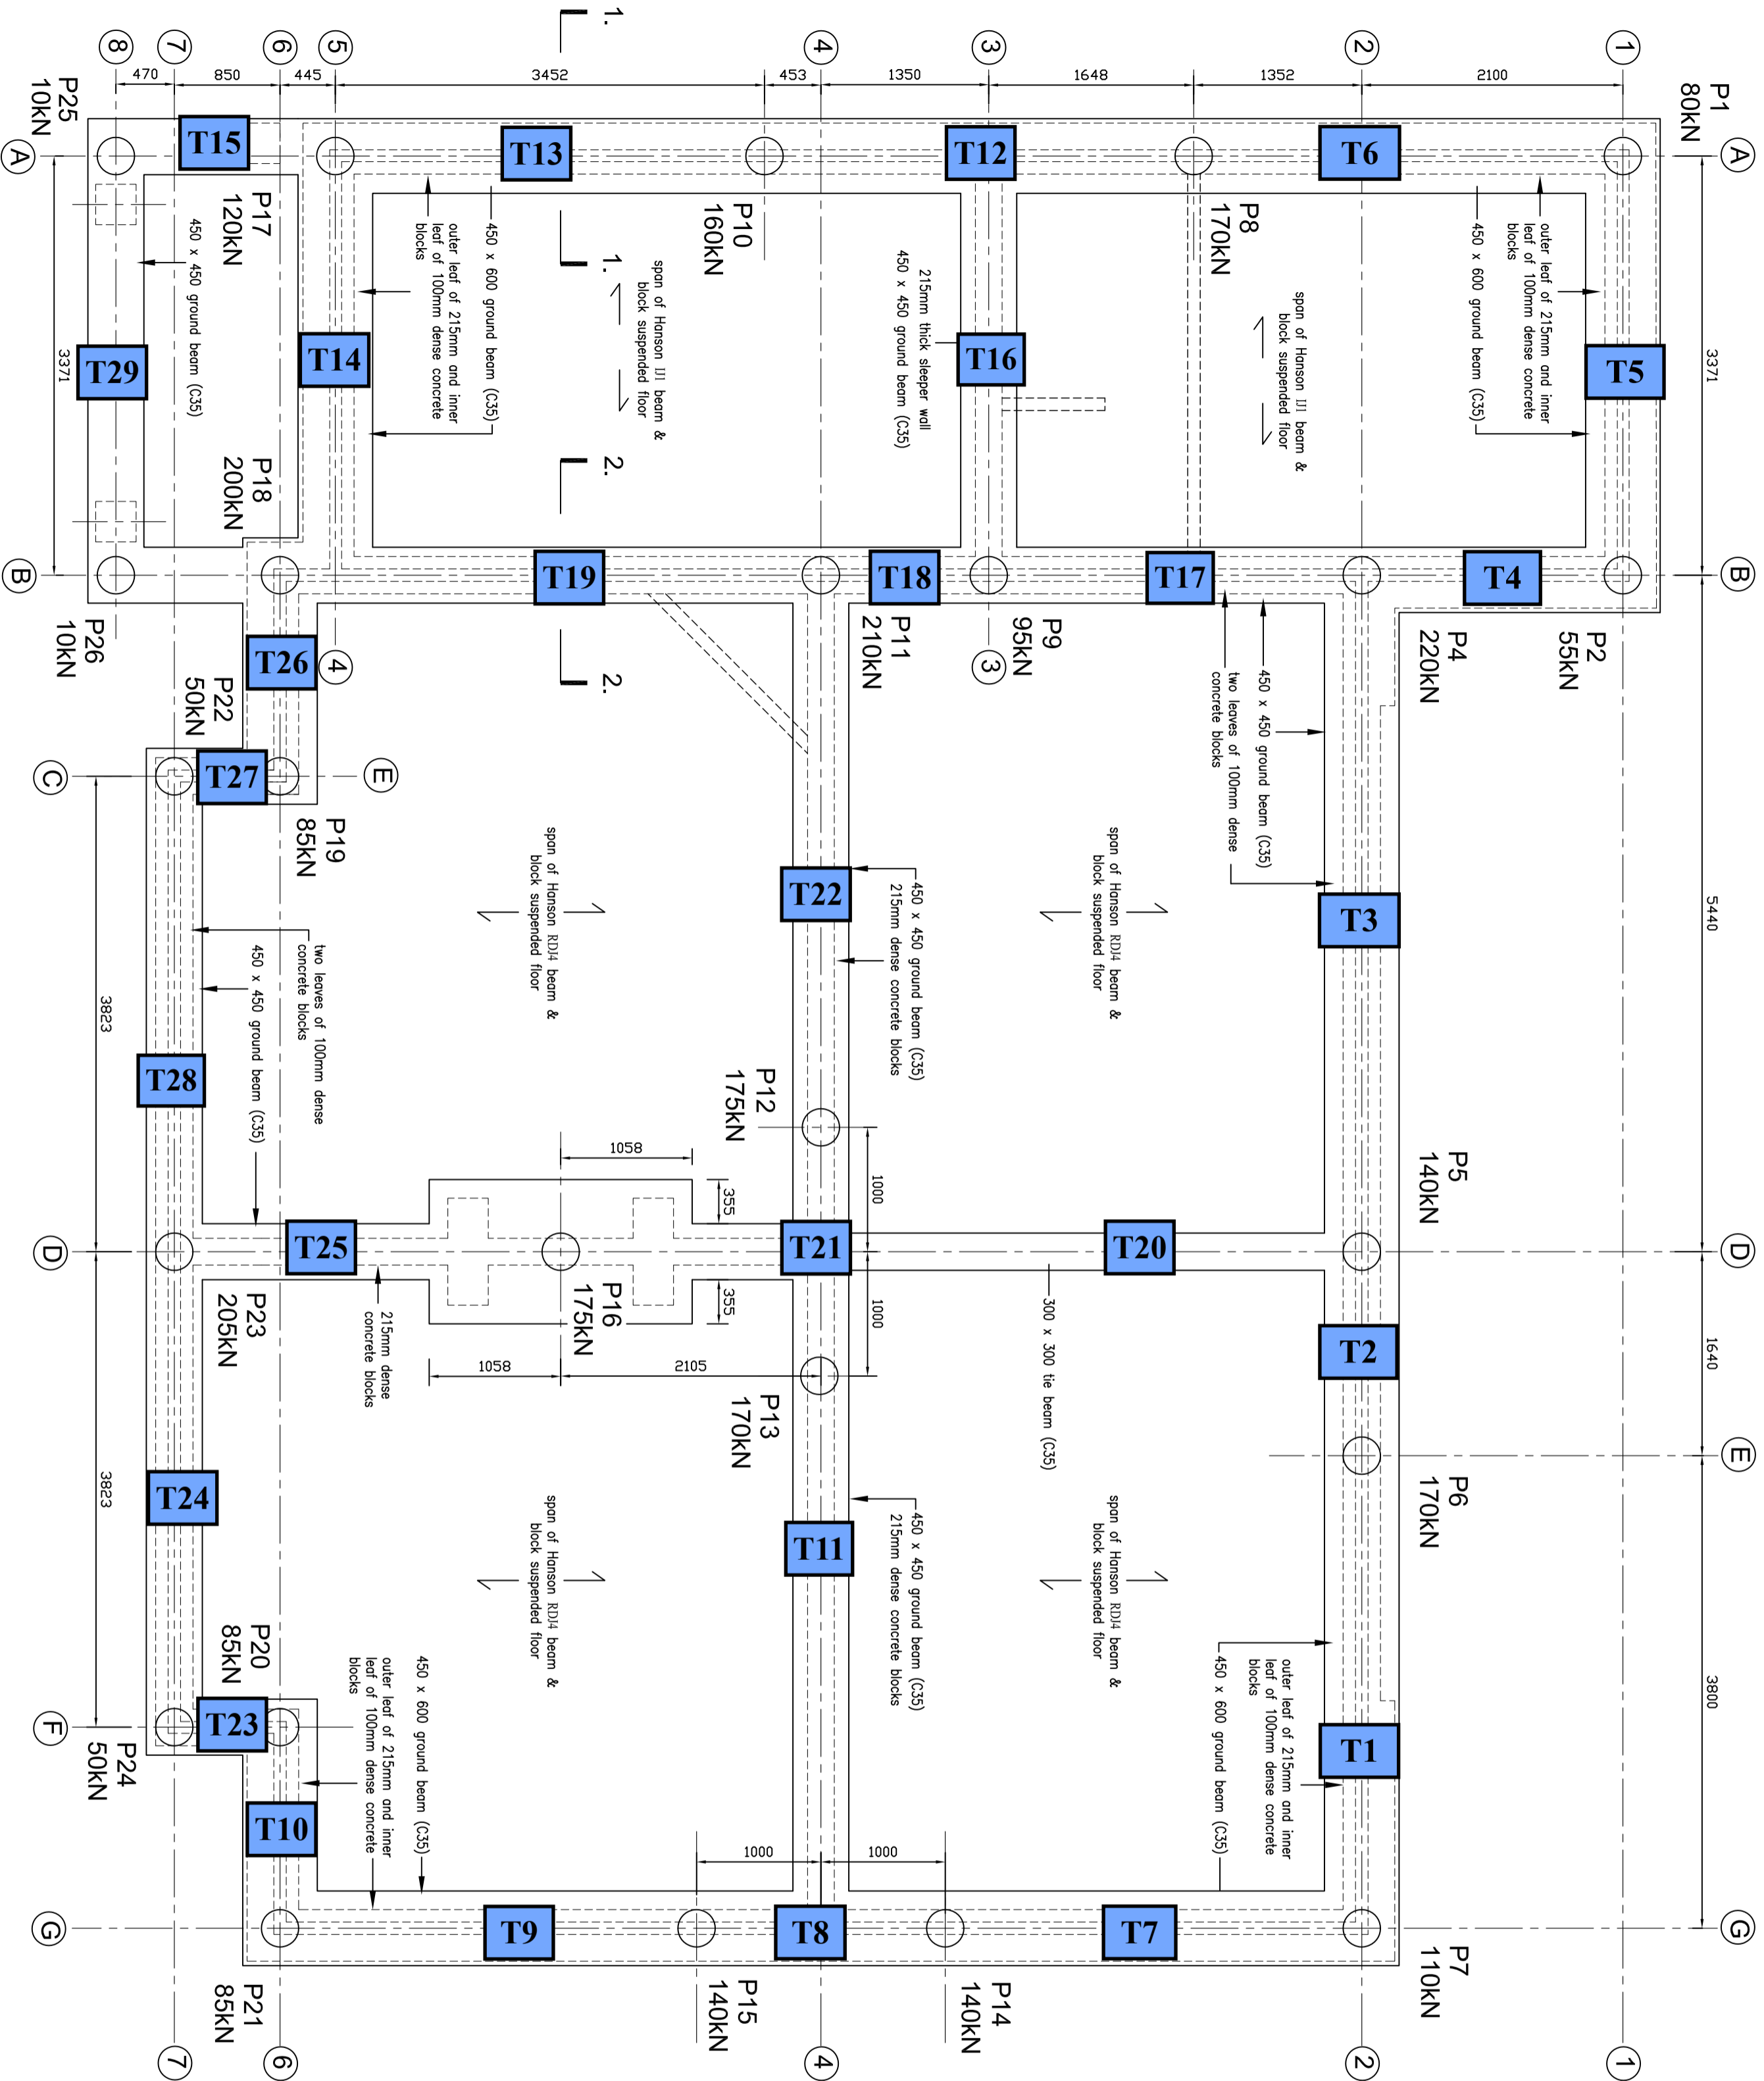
8 7 6 5 1. 4 3 2 1

470 850 445 3452 453 1350 1648 1352 2100

P25 10kN

P1 80kN

A

T15 T13 T12 T6

P17 120kN

450 x 450 ground beam (C35)

outer leaf of 215mm and inner leaf of 100mm dense concrete blocks

450 x 600 ground beam (C35)

1.

span of Hanson JJ1 beam & block suspended floor

P10 160kN

215mm thick sleeper wall

450 x 450 ground beam (C35)

P8 170kN

span of Hanson JJ1 beam & block suspended floor

450 x 600 ground beam (C35)

outer leaf of 215mm and inner leaf of 100mm dense concrete blocks

3371

T29 T14 T16 T5

3371

P18 200kN

2.

B

T19 T18 T17 T4

P26 10kN

4

2.

P11 210kN

3

P9 95kN

450 x 450 ground beam (C35)

two leaves of 100mm dense concrete blocks

P4 220kN

P2 55kN

T26

P22 50kN

C

T27

E

P19 85kN

span of Hanson RDJ4 beam & block suspended floor

T22

450 x 450 ground beam (C35)

215mm dense concrete blocks

span of Hanson RDJ4 beam & block suspended floor

T3

5440

two leaves of 100mm dense concrete blocks

450 x 450 ground beam (C35)

3823

T28

P12 175kN

1058

355

1000

P5 140kN

D

T25 T21 T20 D

P23 205kN

215mm dense concrete blocks

P16 175kN

355

1000

300 x 300 tie beam (C35)

T2

1640

1058 2105

P13 170kN

E

3823

T24

span of Hanson RDJ4 beam & block suspended floor

T11

450 x 450 ground beam (C35)

215mm dense concrete blocks

span of Hanson RDJ4 beam & block suspended floor

P6 170kN

outer leaf of 215mm and inner leaf of 100mm dense concrete blocks

450 x 600 ground beam (C35)

P20 85kN

outer leaf of 215mm and inner leaf of 100mm dense concrete blocks

450 x 600 ground beam (C35)

3800

F

T23

T1

P24 50kN

T10

1000 1000

G

T9 T8 T7

G

P21 85kN

P15 140kN

P14 140kN

P7 110kN

7 6 4 2 1